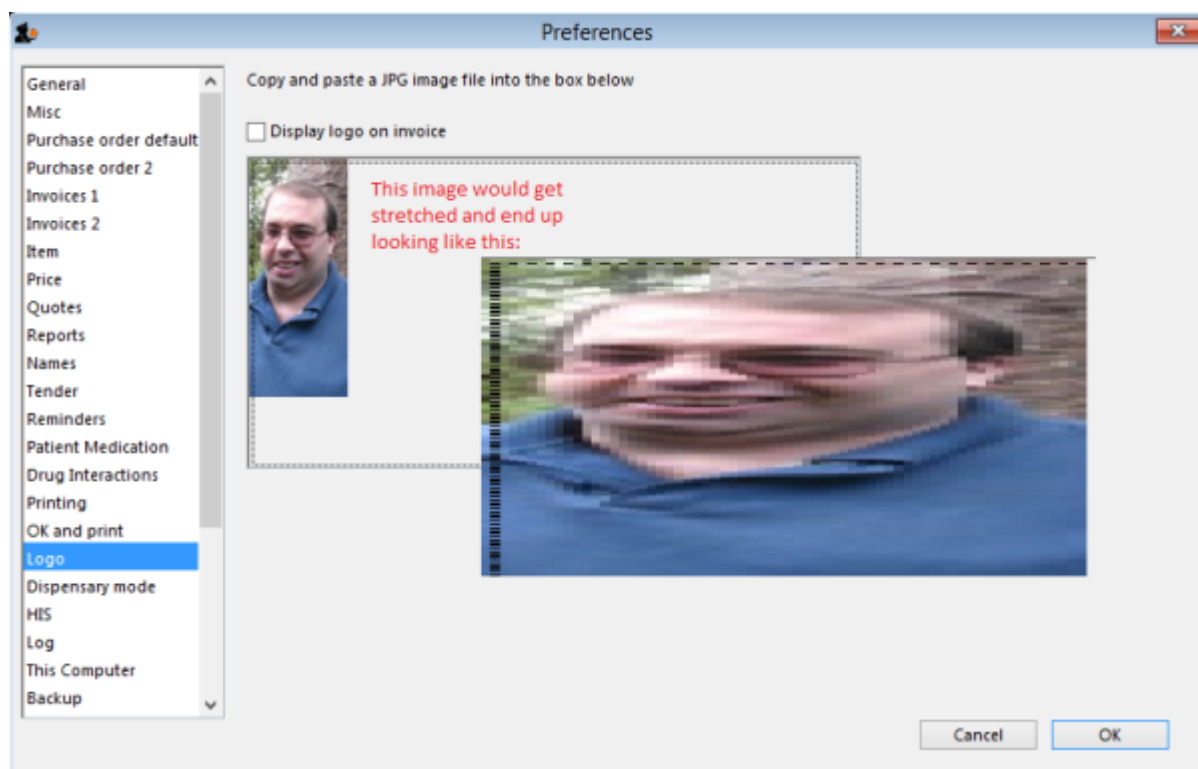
Preferences

General
Misc
Purchase order default
Purchase order 2
Invoices 1
Invoices 2
Item
Price
Quotes
Reports
Names
Tender
Reminders
Patient Medication
Drug Interactions
Printing
OK and print
Logo
Dispensary mode
HIS
Log
This Computer
Backup

Copy and paste a JPG image file into the box below

Display logo on invoice

This image would get stretched and end up looking like this:

Cancel

OK